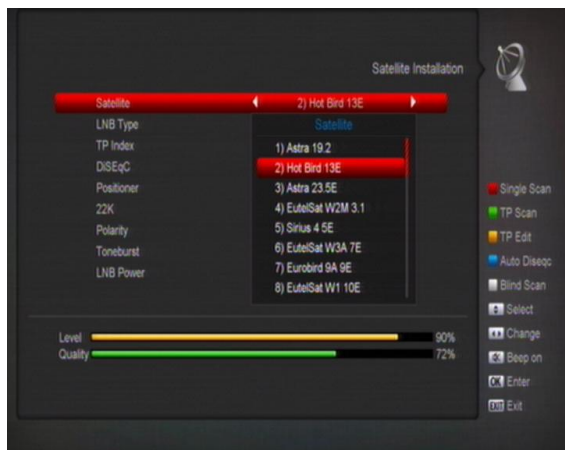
Satellite Installation

Satellite
2) Hot Bird 13E
LNB Type
TP Index
DiSEqC
Positioner
22K
Polarity
Toneburst
LNB Power

Satellite
1) Astra 19.2
2) Hot Bird 13E
3) Astra 23.5E
4) EutelSat W2M 3.1
5) Sirius 4 5E
6) EutelSat W3A 7E
7) Eurobird 9A 9E
8) EutelSat W1 10E

Single Scan
TP Scan
TP Edit
Auto Diseqc
Blind Scan
Select
Change
Beep on
OK Enter
EXIT Exit

Level 90%
Quality 72%